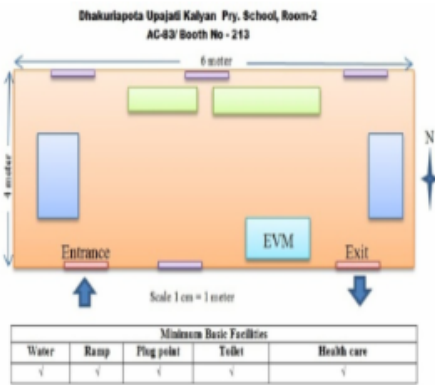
Dhakurlapota Upajati Kalyan Pry. School, Room-2
AC-63/ Booth No - 213

6 meter

4 meter

N

Entrance

EVM

Exit

Scale 1 cm = 1 meter

| Minimum Basic Facilities | | | | |
|---|---|---|---|---|
| Water | Ramp | Plug point | Toilet | Health care |
| √ | √ | √ | √ | √ |